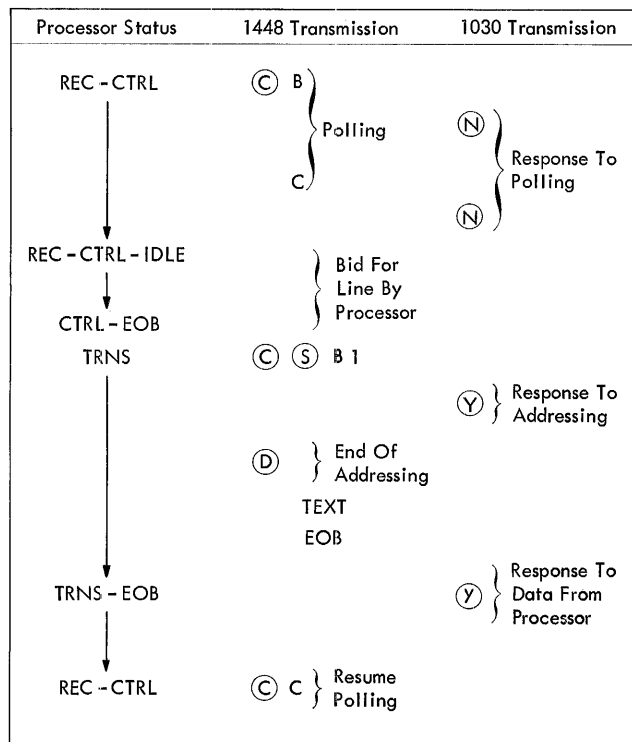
| Processor Status | 1448 Transmission | 1030 Transmission |
|---|---|---|
| REC - CTRL | Ⓒ B<br>Polling<br>C | Ⓝ<br>Response To Polling<br>Ⓝ |
| REC - CTRL - IDLE | Bid For Line By Processor | |
| CTRL - EOB | | |
| TRNS | Ⓒ Ⓢ B 1 | |
| | | Ⓨ Response To Addressing |
| | Ⓓ End Of Addressing | |
| | TEXT | |
| | EOB | |
| TRNS - EOB | | ⓨ Response To Data From Processor |
| REC - CTRL | Ⓒ C Resume Polling | |